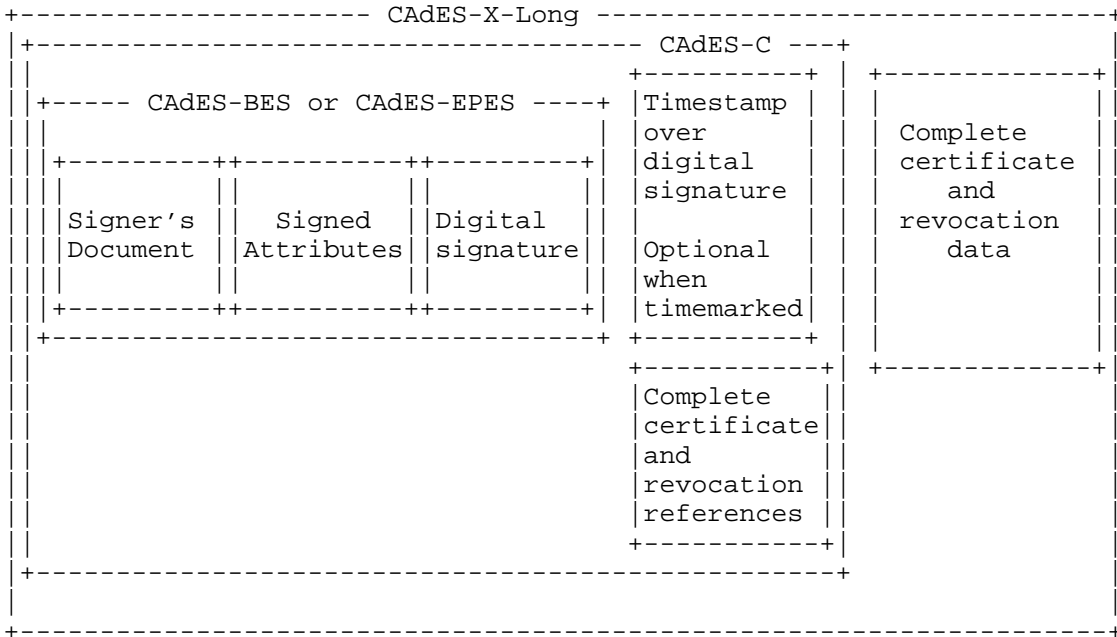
CAdES-X-Long

CAdES-C

CAdES-BES or CAdES-EPES

Signer's Document

Signed Attributes

Digital signature

Timestamp over digital signature

Optional when timemarked

Complete certificate and revocation references

Complete certificate and revocation data